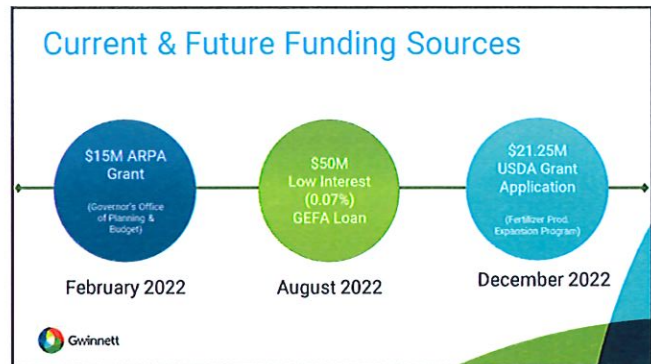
Current & Future Funding Sources

$15M ARPA Grant

(Governor's Office of Planning & Budget)

February 2022

$50M Low Interest (0.07%) GEFA Loan

August 2022

$21.25M USDA Grant Application

(Fertilizer Prod. Expansion Program)

December 2022

Gwinnett